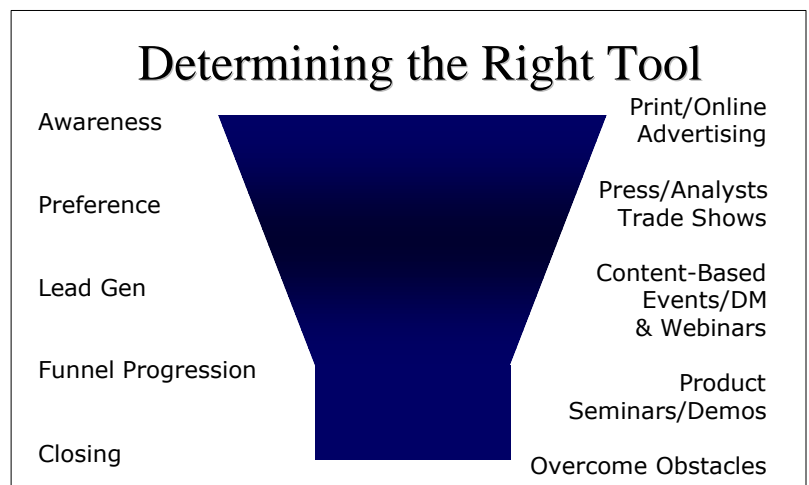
Determining the Right Tool

Awareness

Preference

Lead Gen

Funnel Progression

Closing

Print/Online Advertising

Press/Analysts Trade Shows

Content-Based Events/DM & Webinars

Product Seminars/Demos

Overcome Obstacles